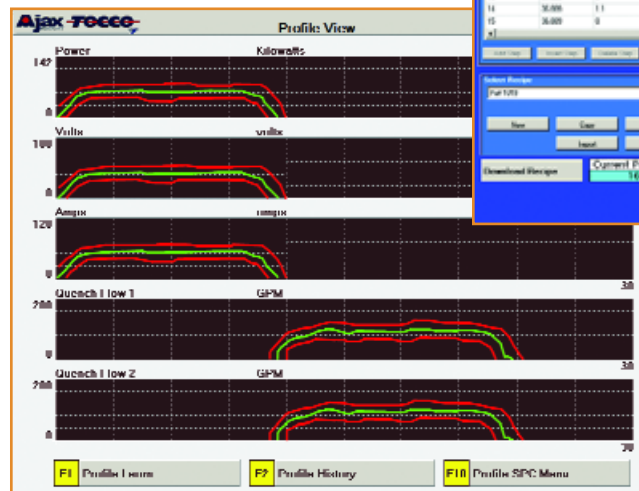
Ajax TOCCO

Profile View

Power

Kilowatts

142

0

Volts

Volts

100

0

Amps

Amps

120

0

30

Quench Flow 1

GPM

200

0

30

Quench Flow 2

GPM

200

0

30

F1 Profile Learn

F2 Profile History

F10 Profile SPC Menu

14 30.006 11

15 30.009 0

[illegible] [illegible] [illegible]

Select Recipe

Part 1203

New

Copy

Import

Download Recipes

Current P

14